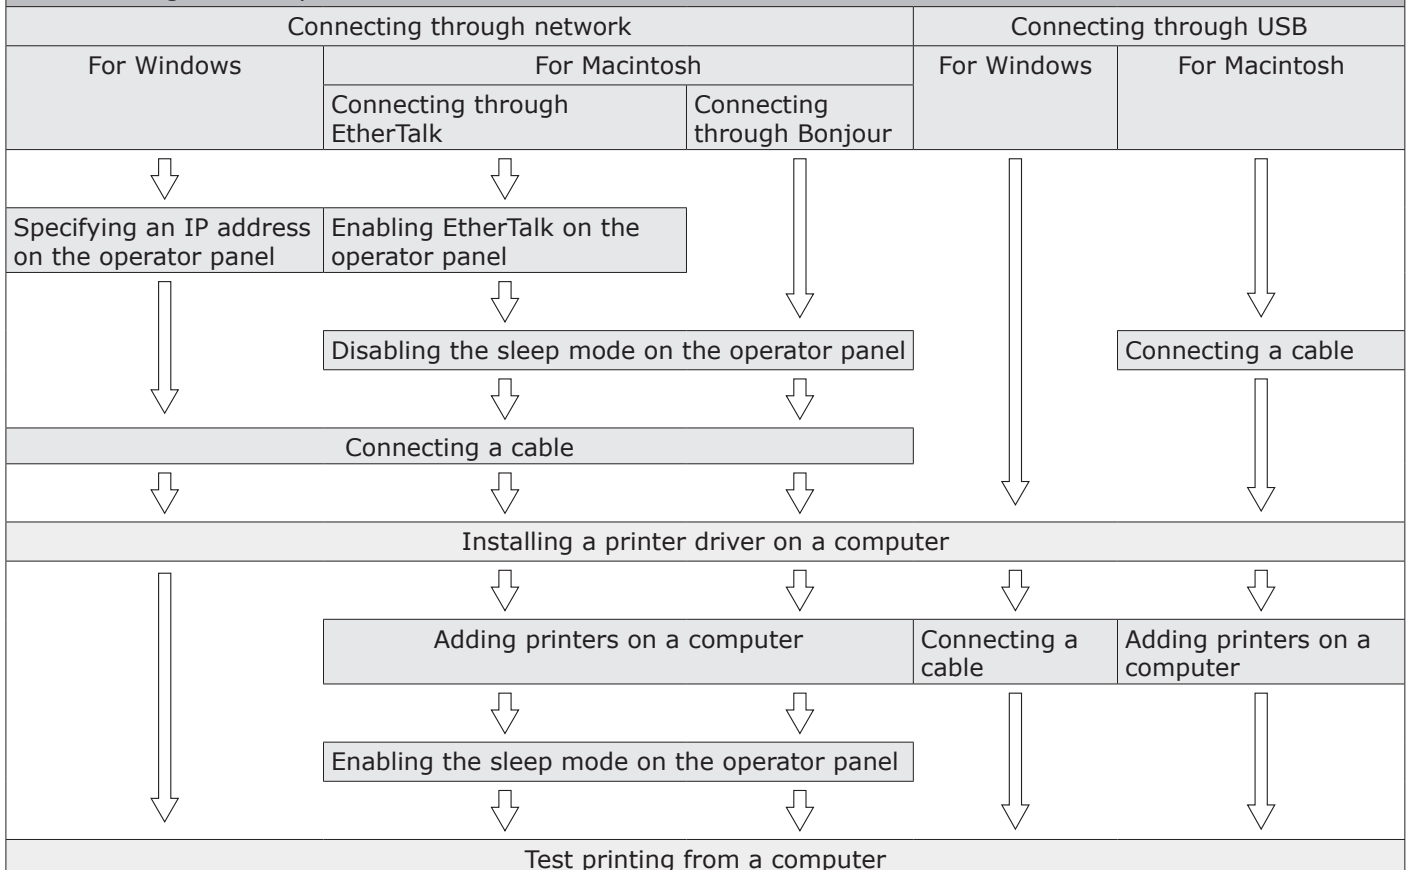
Connecting through network

For Windows

For Macintosh

Connecting through EtherTalk

Connecting through Bonjour

Connecting through USB

For Windows

For Macintosh

Specifying an IP address on the operator panel

Enabling EtherTalk on the operator panel

Disabling the sleep mode on the operator panel

Connecting a cable

Connecting a cable

Installing a printer driver on a computer

Adding printers on a computer

Connecting a cable

Adding printers on a computer

Enabling the sleep mode on the operator panel

Test printing from a computer